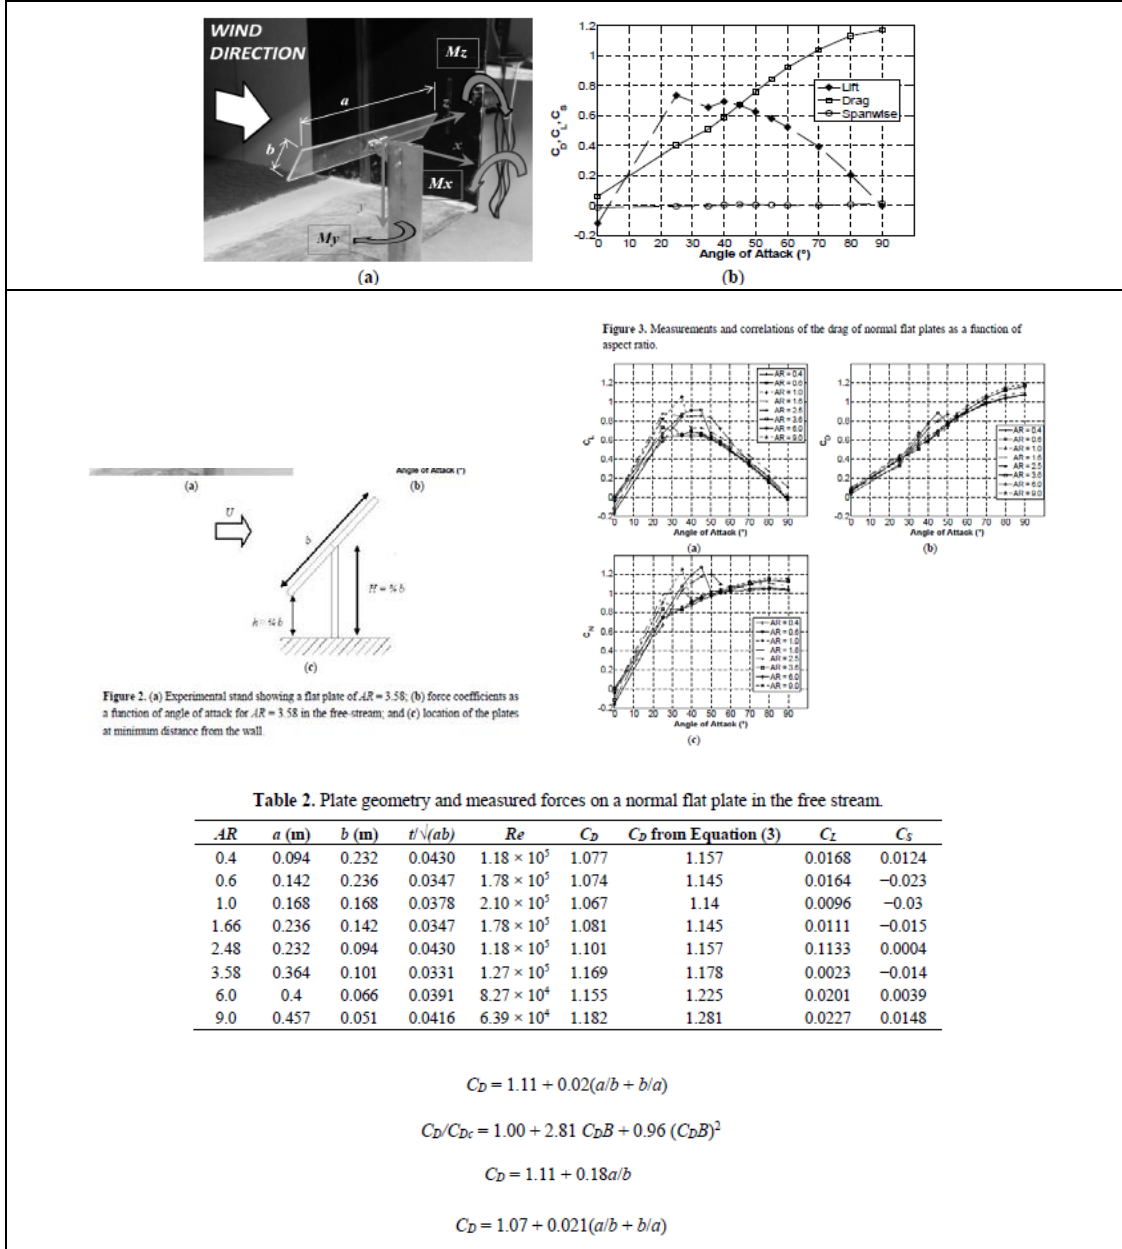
WIND DIRECTION

Mz

a

b

x

z

Mx

y

My

(a)

$C_D, C_L, C_S$

1.2
1
0.8
0.6
0.4
0.2
0
-0.2

0 10 20 30 40 50 60 70 80 90

Angle of Attack (°)

Lift
Drag
Spanwise

(b)

Figure 3. Measurements and correlations of the drag of normal flat plates as a function of aspect ratio.

$C_L$

AR = 0.4
AR = 0.6
AR = 1.0
AR = 1.6
AR = 2.5
AR = 3.6
AR = 6.0
AR = 9.0

Angle of Attack (°)

(a)

$C_D$

Angle of Attack (°)

(b)

$C_N$

Angle of Attack (°)

(c)

Angle of Attack (°)

(a)

(b)

U

b

H = ¾ b

h = ¼ b

(c)

Figure 2. (a) Experimental stand showing a flat plate of AR = 3.58; (b) force coefficients as a function of angle of attack for AR = 3.58 in the free-stream; and (c) location of the plates at minimum distance from the wall.

Table 2. Plate geometry and measured forces on a normal flat plate in the free stream.

| AR | a (m) | b (m) | $t/\sqrt{(ab)}$ | Re | $C_D$ | $C_D$ from Equation (3) | $C_L$ | $C_S$ |
|---|---|---|---|---|---|---|---|---|
| 0.4 | 0.094 | 0.232 | 0.0430 | $1.18 \times 10^5$ | 1.077 | 1.157 | 0.0168 | 0.0124 |
| 0.6 | 0.142 | 0.236 | 0.0347 | $1.78 \times 10^5$ | 1.074 | 1.145 | 0.0164 | −0.023 |
| 1.0 | 0.168 | 0.168 | 0.0378 | $2.10 \times 10^5$ | 1.067 | 1.14 | 0.0096 | −0.03 |
| 1.66 | 0.236 | 0.142 | 0.0347 | $1.78 \times 10^5$ | 1.081 | 1.145 | 0.0111 | −0.015 |
| 2.48 | 0.232 | 0.094 | 0.0430 | $1.18 \times 10^5$ | 1.101 | 1.157 | 0.1133 | 0.0004 |
| 3.58 | 0.364 | 0.101 | 0.0331 | $1.27 \times 10^5$ | 1.169 | 1.178 | 0.0023 | −0.014 |
| 6.0 | 0.4 | 0.066 | 0.0391 | $8.27 \times 10^4$ | 1.155 | 1.225 | 0.0201 | 0.0039 |
| 9.0 | 0.457 | 0.051 | 0.0416 | $6.39 \times 10^4$ | 1.182 | 1.281 | 0.0227 | 0.0148 |

$C_D = 1.11 + 0.02(a/b + b/a)$

$C_D/C_{Dc} = 1.00 + 2.81\ C_DB + 0.96\ (C_DB)^2$

$C_D = 1.11 + 0.18a/b$

$C_D = 1.07 + 0.021(a/b + b/a)$